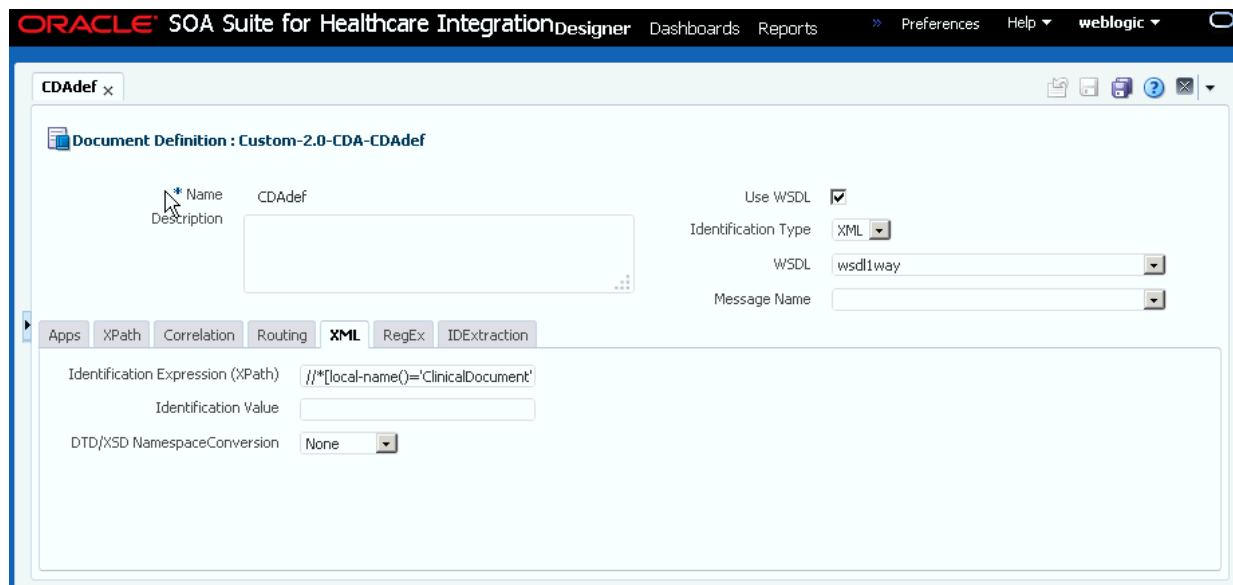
ORACLE SOA Suite for Healthcare Integration Designer Dashboards Reports » Preferences Help ▾ weblogic ▾

CDAdef ×

Document Definition : Custom-2.0-CDA-CDAdef

* Name CDAdef
Description

Use WSDL ☑
Identification Type XML
WSDL wsdl1way
Message Name

Apps XPath Correlation Routing XML RegEx IDExtraction

Identification Expression (XPath) //*[local-name()='ClinicalDocument'
Identification Value
DTD/XSD NamespaceConversion None